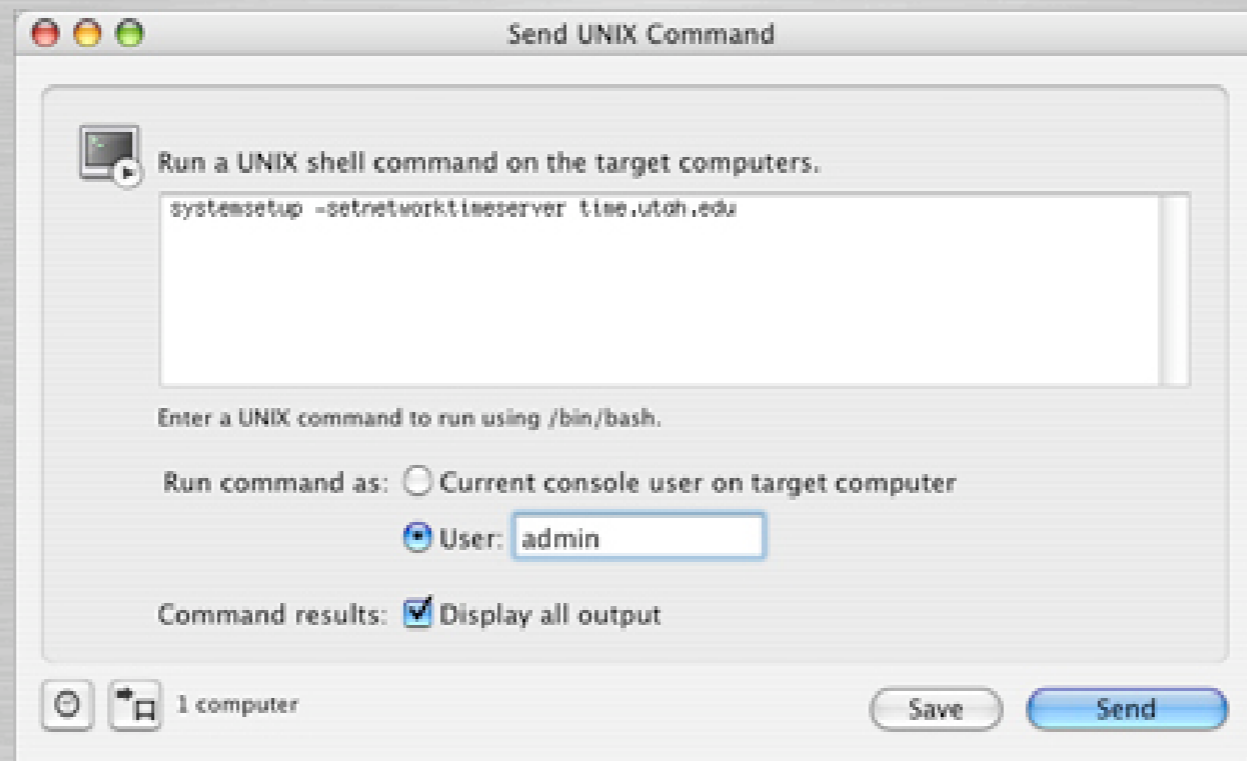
Send UNIX Command

Run a UNIX shell command on the target computers.

systemsetup -setnetworktimeserver time.utah.edu

Enter a UNIX command to run using /bin/bash.

Run command as: Current console user on target computer

User: admin

Command results: Display all output

1 computer

Save

Send